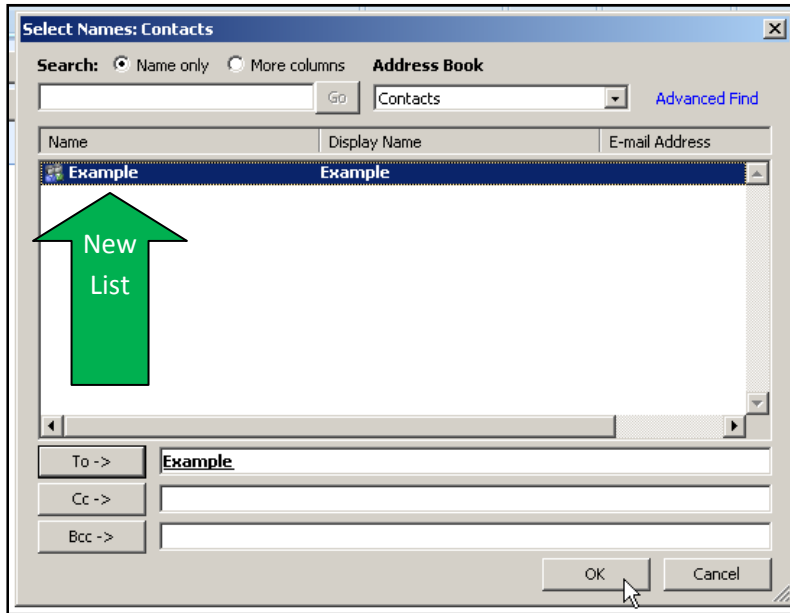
Select Names: Contacts

Search: Name only More columns Address Book

Go Contacts Advanced Find

| Name | Display Name | E-mail Address |
|---|---|---|
| Example | Example | |

New List

To -> Example

Cc ->

Bcc ->

OK Cancel